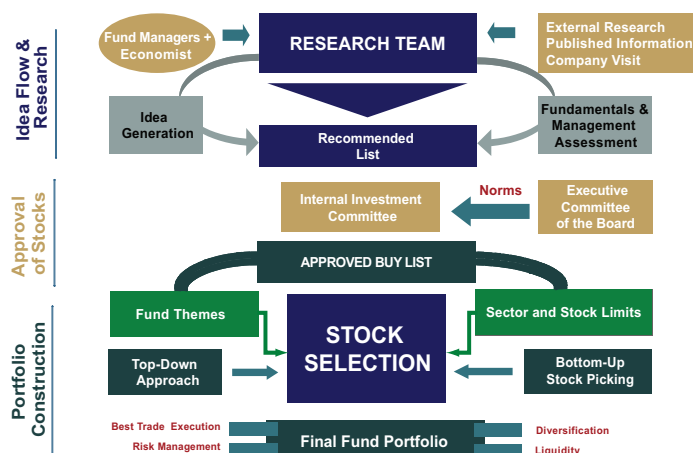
Idea Flow & Research

Fund Managers + Economist

RESEARCH TEAM

External Research
Published Information
Company Visit

Idea Generation

Recommended List

Fundamentals & Management Assessment

Approval of Stocks

Internal Investment Committee

Norms

Executive Committee of the Board

APPROVED BUY LIST

Portfolio Construction

Fund Themes

STOCK SELECTION

Sector and Stock Limits

Top-Down Approach

Bottom-Up Stock Picking

Best Trade Execution
Risk Management

Final Fund Portfolio

Diversification
Liquidity